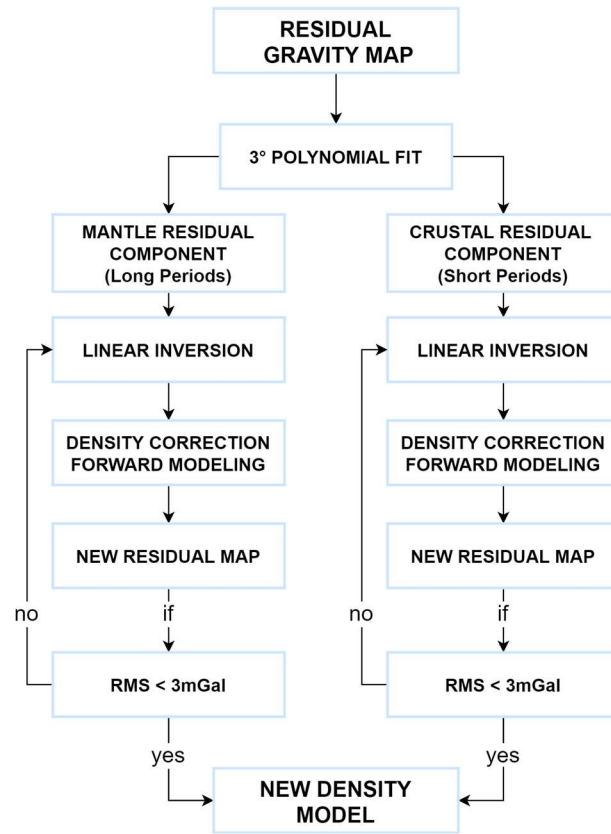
RESIDUAL GRAVITY MAP

3° POLYNOMIAL FIT

MANTLE RESIDUAL COMPONENT (Long Periods)

LINEAR INVERSION

DENSITY CORRECTION FORWARD MODELING

NEW RESIDUAL MAP

if

no

RMS < 3mGal

yes

CRUSTAL RESIDUAL COMPONENT (Short Periods)

LINEAR INVERSION

DENSITY CORRECTION FORWARD MODELING

NEW RESIDUAL MAP

if

no

RMS < 3mGal

yes

NEW DENSITY MODEL